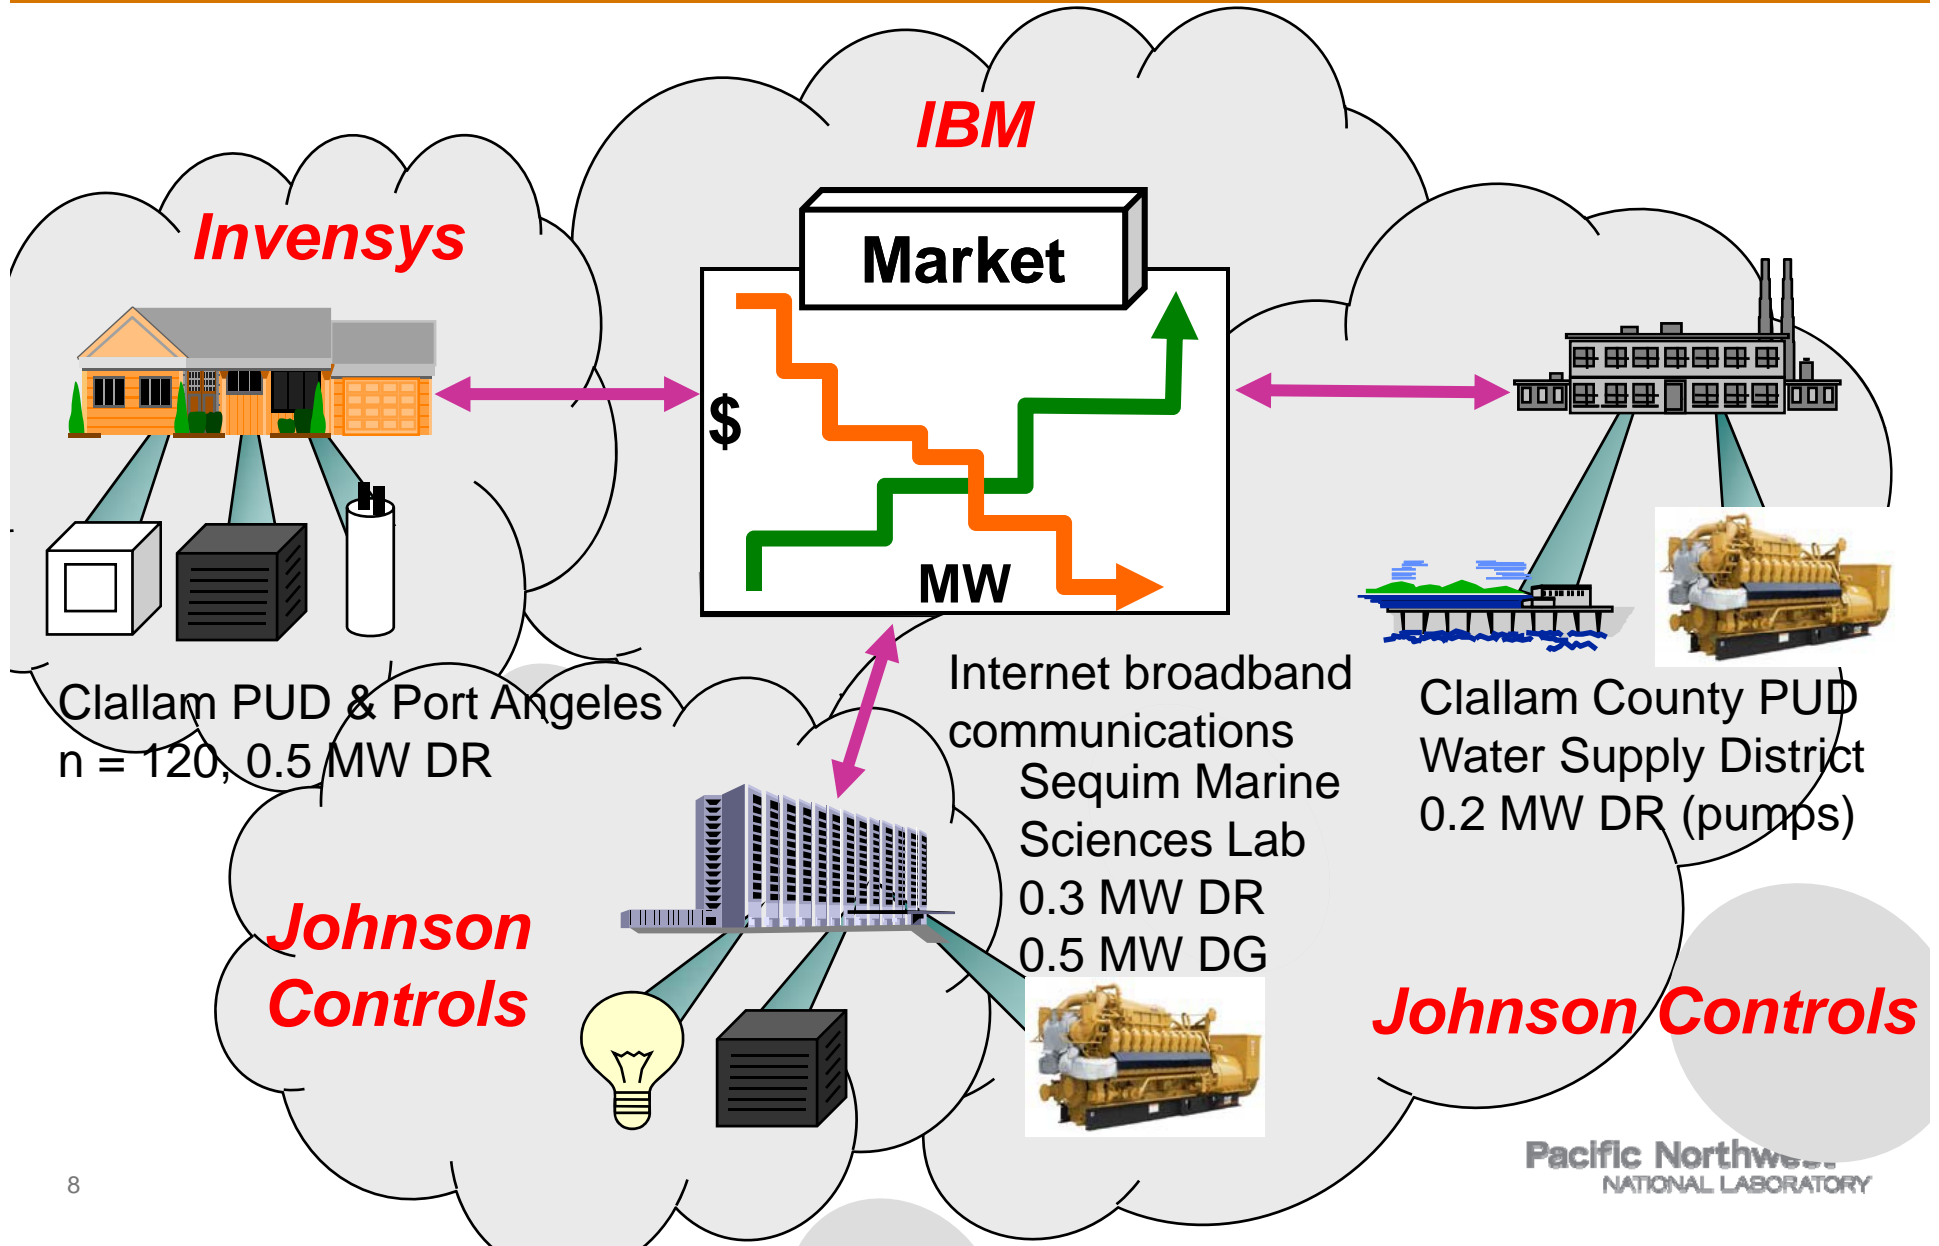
IBM

Invensys

Market

$

MW

Clallam PUD & Port Angeles
n = 120, 0.5 MW DR

Internet broadband communications

Sequim Marine Sciences Lab
0.3 MW DR
0.5 MW DG

Clallam County PUD
Water Supply District
0.2 MW DR (pumps)

Johnson Controls

Johnson Controls

8

Pacific Northwest
NATIONAL LABORATORY